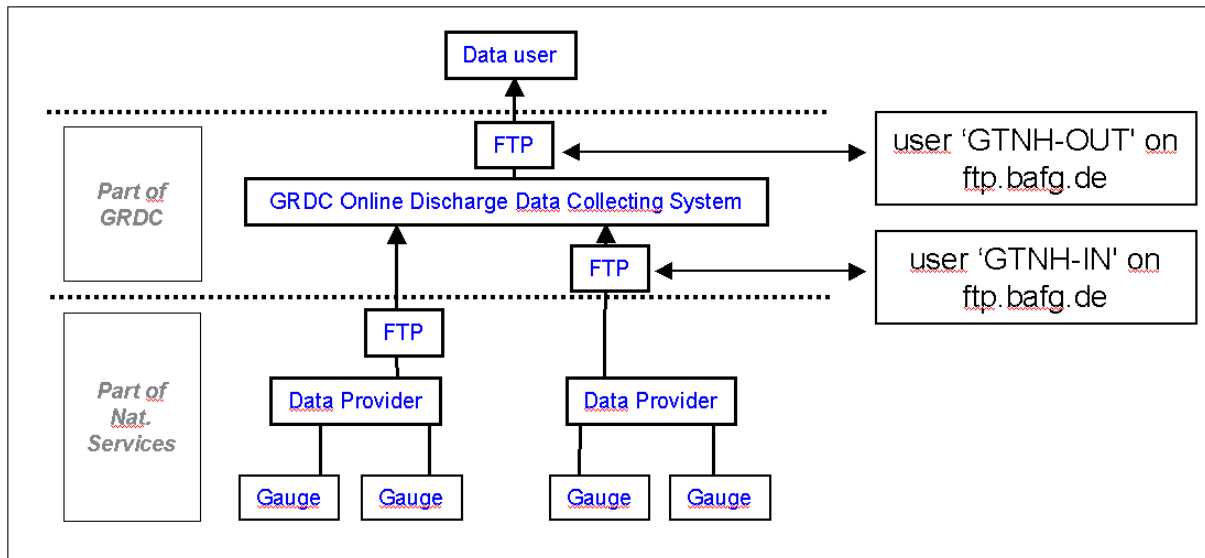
Data user

FTP

user 'GTNH-OUT' on ftp.bafg.de

Part of GRDC

GRDC Online Discharge Data Collecting System

FTP

user 'GTNH-IN' on ftp.bafg.de

FTP

Part of Nat. Services

Data Provider

Data Provider

Gauge

Gauge

Gauge

Gauge